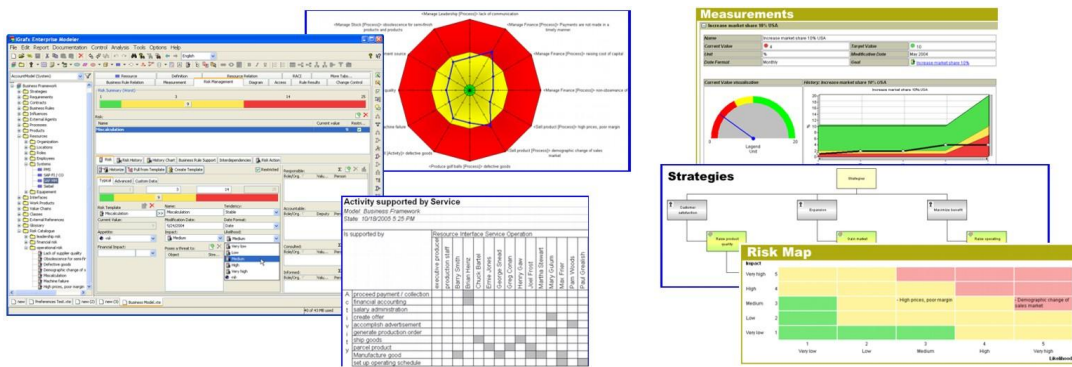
iGrafx Enterprise Modeler

File Edit Report Documentation Control Analysis Tools Options Help

Business Framework
Strategies
Requirements
Contracts
Business Rules
Influences
External Agents
Processes
Products
Resources
Organization
Locations
Roles
Employees
Systems
Equipment
Interfaces
Work Products
Value Chains
Classes
External References
Glossary
Risk Catalogue
leadership risk
financial risk
operational risk
Lack of supplier quality
Obsolescence for semi-fini
Machine failure
High prices, poor margin

Resource | Definition | Resource Relation | RACI | More Tabs
Business Rule Relation | Measurement | Risk Management | Diagram | Access | Rule Results | Change Control

Risk Summary (Event)

Risk
Name | Current value
Miscalculation

Risk | Risk History | History Chart | Business Rule Support | Interdependencies | Risk Action
Typical | Advanced | Custom Data
Risk Template: Miscalculation
Name: Miscalculation
Tendency: Stable
Current Value:
Modification Date: 12/4/2008
Date Format:
Appetite: Low
Impact: Medium
Likelihood: Medium
Financial Impact:
Very low
Low
Medium
High
Very high
Responsible:
Accountable:
Consulted:
Informed:

New | Preferences Test.xlsx | New (2) | New (3) | Business Model.xlsx

>Manage Leadership [Process]> lack of communication
>Manage Stock [Process]> Obsolescence for semi-finish products and products
>Manage Finance [Process]> Payments are not made in a timely manner
>Manage Finance [Process]> raising cost of capital
>Manage Finance [Process]> non observance of
>Sell product [Process]> High prices, poor margin
>Sell product [Process]> demographic change of sales market
>Produce golf balls [Process]> defective goods
defective goods
machine failure
quality

Activity supported by Service
Model: Business Framework
State: 10/19/2005 5:25 PM

Is supported by | Resource Interface Service Operation
executive producer
production staff
Barry Smith
Brian Heinz
Chuck Bartel
Emma Bell
George Shead
Greg Conan
Harry Gale
Jose Frank
Martha Stewart
Mary Gulum
Nate Frost
Pam Woods
Paul Greatish

A proceed payment / collection
c financial accounting
t salary administration
i create offer
v accomplish advertisement
i generate production order
t ship goods
y parcel product
Manufacture good
set up operating schedule

Measurements
Increase market share 10% USA
Current Value | Target Value 10
Unit | Modification Date May 2004
Date Format Monthly | Goal Increase market share 10%
Current Value visualization | History: Increase market share 10% USA
Legend
Unit

Strategies
Strategy
Customer satisfaction
Expansion
Maximize benefit
Raise product quality
Train market
Raise operating

Risk Map
Impact
Very high 5
High 4
Medium 3
Low 2
Very low 1
- High prices, poor margin
- Demographic change of sales market
1 Very low
2 Low
3 Medium
4 High
5 Very high
Likelihood